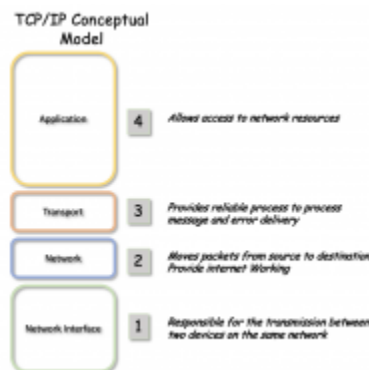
TCP/IP Conceptual Model

Application

4

Allows access to network resources

Transport

3

Provides reliable process to process message and error delivery

Network

2

Moves packets from source to destination
Provide internet Working

Network Interface

1

Responsible for the transmission between two devices on the same network